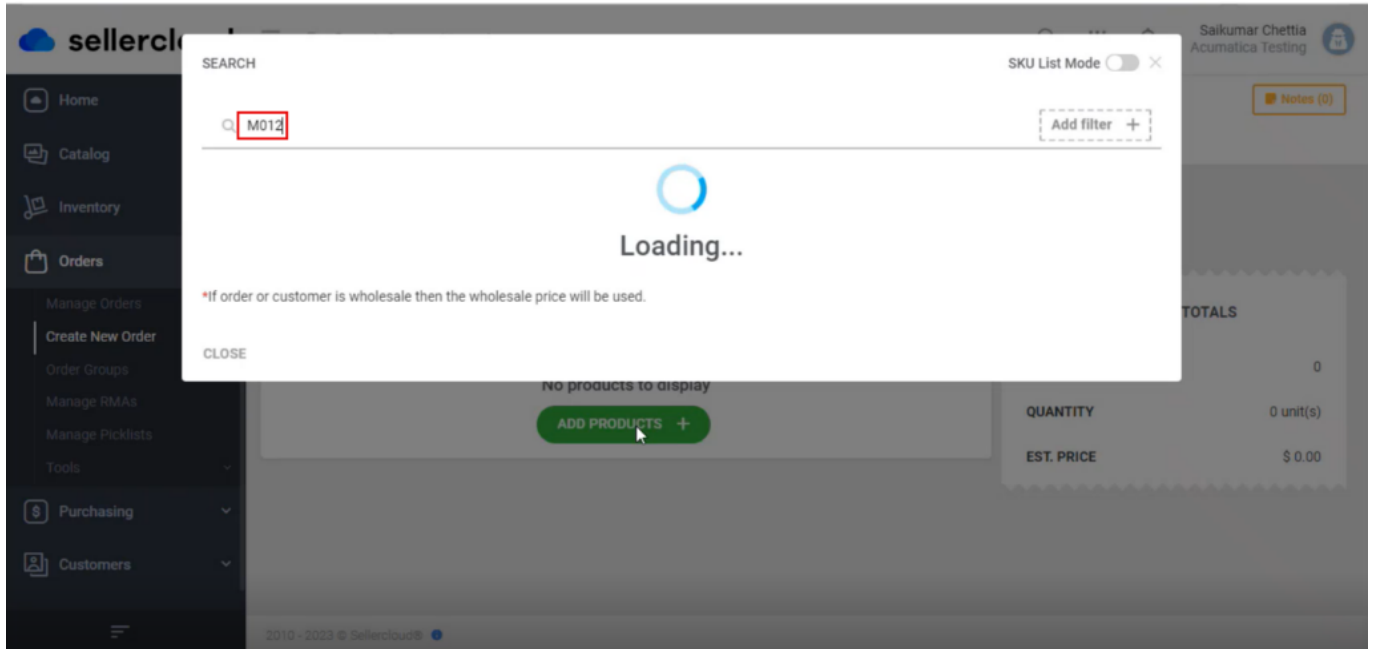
sellercl

Saikumar Chettia
Acumatica Testing

Home
Catalog
Inventory
Orders
Manage Orders
Create New Order
Order Groups
Manage RMAs
Manage Picklists
Tools
Purchasing
Customers

SEARCH

SKU List Mode

M012

Add filter +

Loading...

*If order or customer is wholesale then the wholesale price will be used.

CLOSE

Notes (0)

TOTALS

0

QUANTITY 0 unit(s)

EST. PRICE $ 0.00

No products to display

ADD PRODUCTS +

2010 - 2023 © Sellercloud®